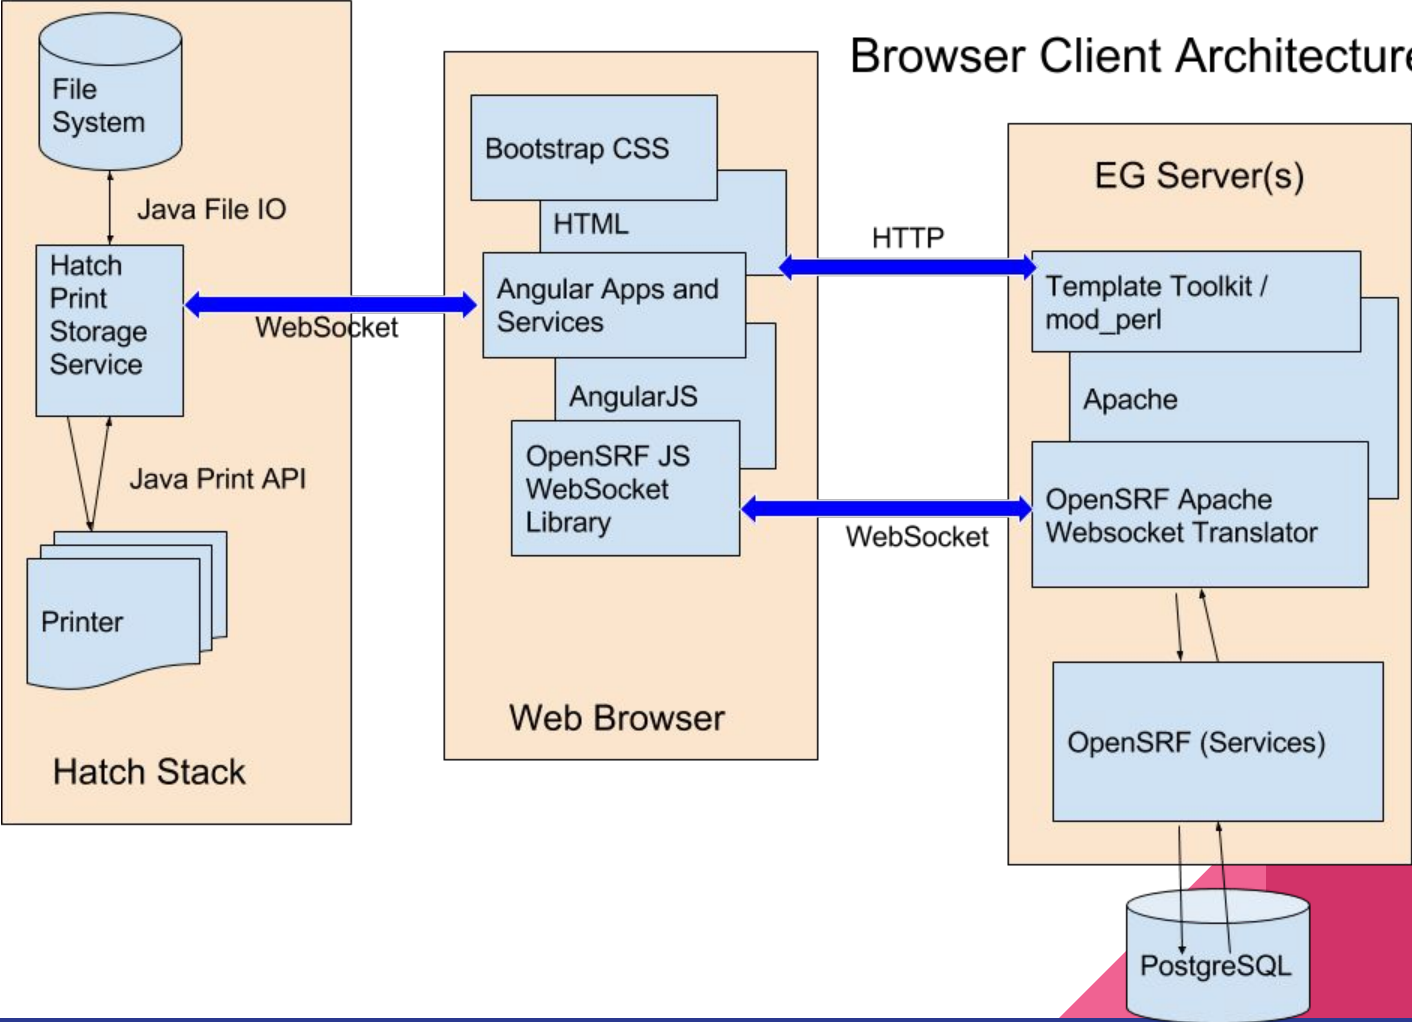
Browser Client Architecture

File System

Java File IO

Hatch Print Storage Service

WebSocket

Java Print API

Printer

Hatch Stack

Bootstrap CSS

HTML

Angular Apps and Services

AngularJS

OpenSRF JS WebSocket Library

Web Browser

HTTP

WebSocket

EG Server(s)

Template Toolkit / mod_perl

Apache

OpenSRF Apache Websocket Translator

OpenSRF (Services)

PostgreSQL